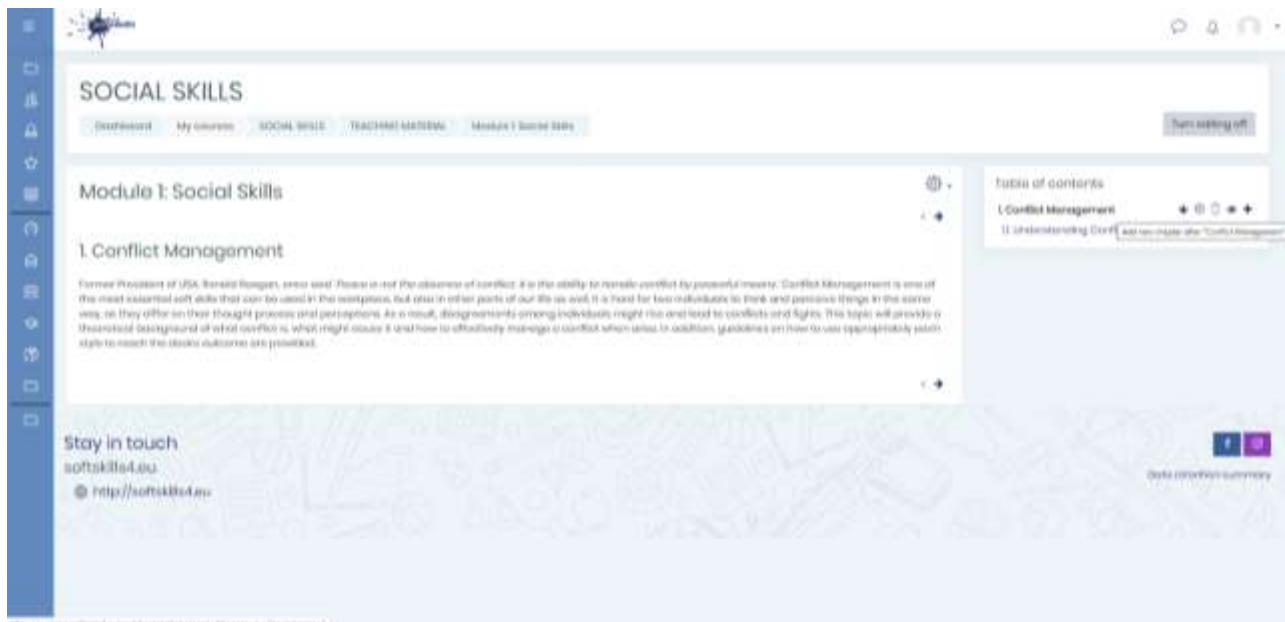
SOCIAL SKILLS

Dashboard | My courses | SOCIAL SKILLS | TEACHING MATERIAL | Module 1: Social Skills

Turn editing off

Module 1: Social Skills

1. Conflict Management

Former President of USA, Ronald Reagan, once said "Peace is not the absence of conflict, it is the ability to handle conflict by peaceful means." Conflict Management is one of the most essential soft skills that can be used in the workplace, but also in other parts of our life as well. It is hard for two individuals to think and perceive things in the same way, as they differ on their thought process and perceptions. As a result, disagreements among individuals might rise and lead to conflicts and fights. This topic will provide a theoretical background of what conflict is, what might cause it and how to effectively manage a conflict when arises. In addition, guidelines on how to use appropriately each style to reach the desire outcome are provided.

Table of contents

1. Conflict Management

1.1. Understanding Confl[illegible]

Add new chapter after "Conflict Management"

Stay in touch

softskills4.eu

http://softskills4.eu

Data retention summary